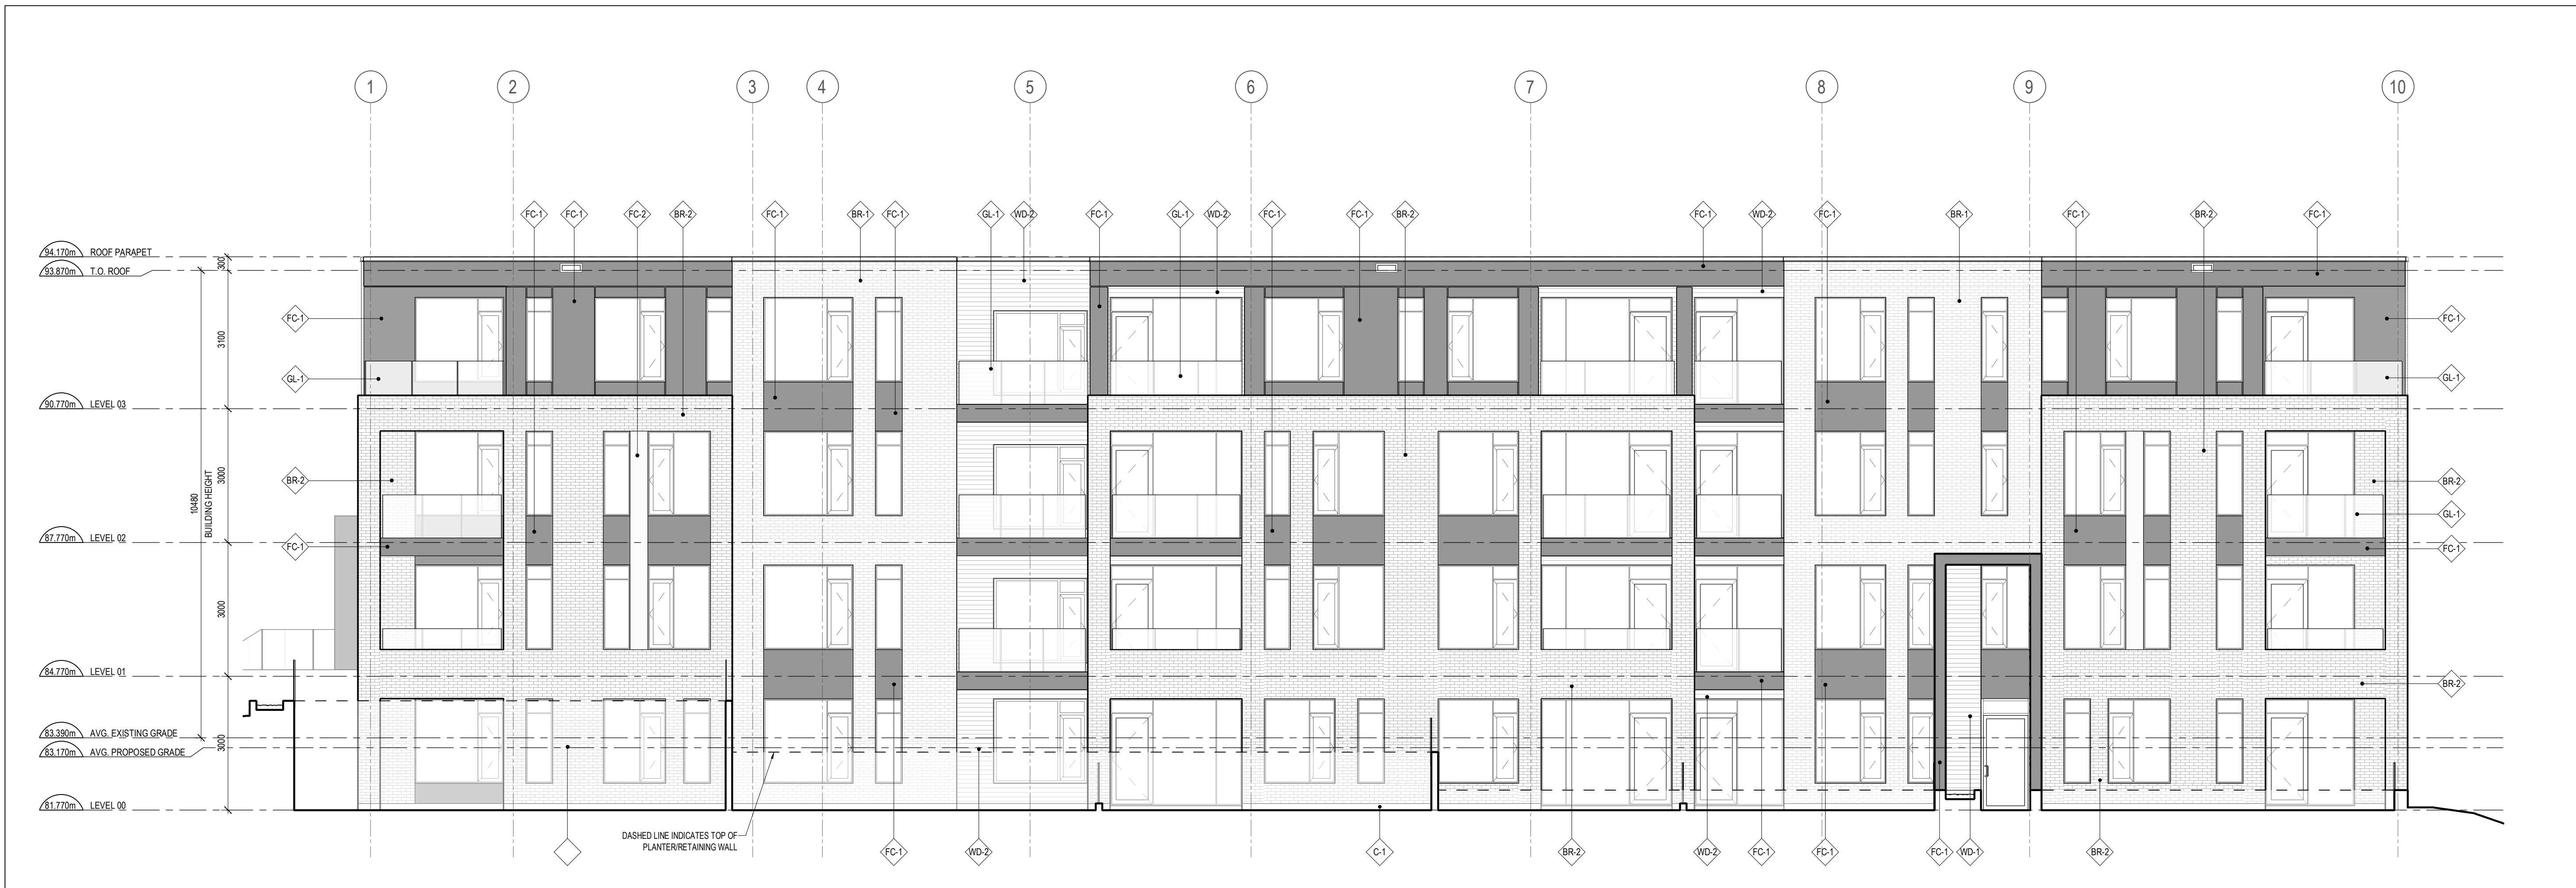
1 2 3 4 5 6 7 8 9 10

FC-1 FC-1 FC-2 BR-2 FC-1 BR-1 FC-1 GL-1 WD-2 FC-1 GL-1 WD-2 FC-1 FC-1 BR-2 FC-1 WD-2 FC-1 BR-1 FC-1 BR-2 FC-1

94.170m ROOF PARAPET
93.870m T.O. ROOF
90.770m LEVEL 03
87.770m LEVEL 02
84.770m LEVEL 01
83.390m AVG. EXISTING GRADE
83.170m AVG. PROPOSED GRADE
81.770m LEVEL 00

300
3100
3000
3000
3000
10480
BUILDING HEIGHT

FC-1
GL-1
BR-2
FC-1

FC-1
GL-1
BR-2
GL-1
FC-1
BR-2

DASHED LINE INDICATES TOP OF PLANTER/RETAINING WALL

FC-1 WD-2 C-1 BR-2 WD-2 FC-1 FC-1 FC-1 WD-1 BR-2